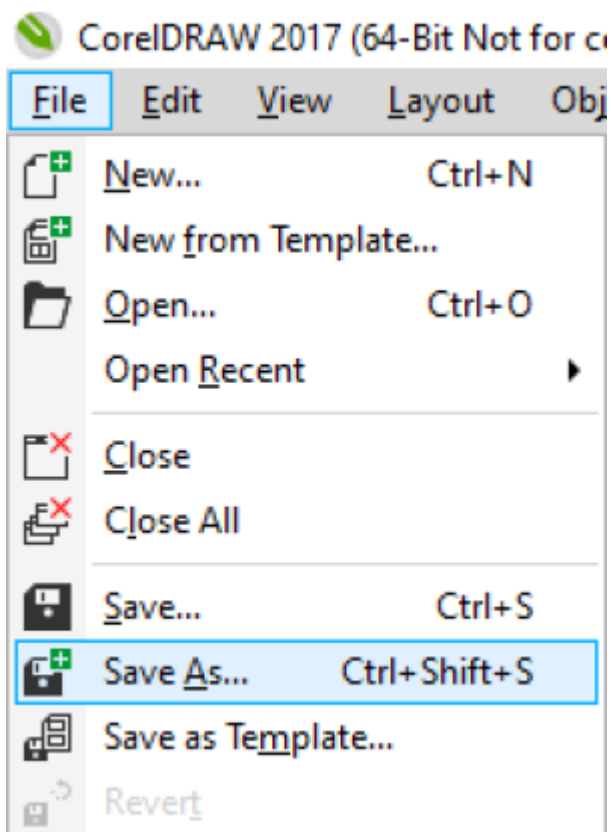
CorelDRAW 2017 (64-Bit Not for c

File Edit View Layout Obj

New... Ctrl+N
New from Template...
Open... Ctrl+O
Open Recent
Close
Close All
Save... Ctrl+S
Save As... Ctrl+Shift+S
Save as Template...
Revert